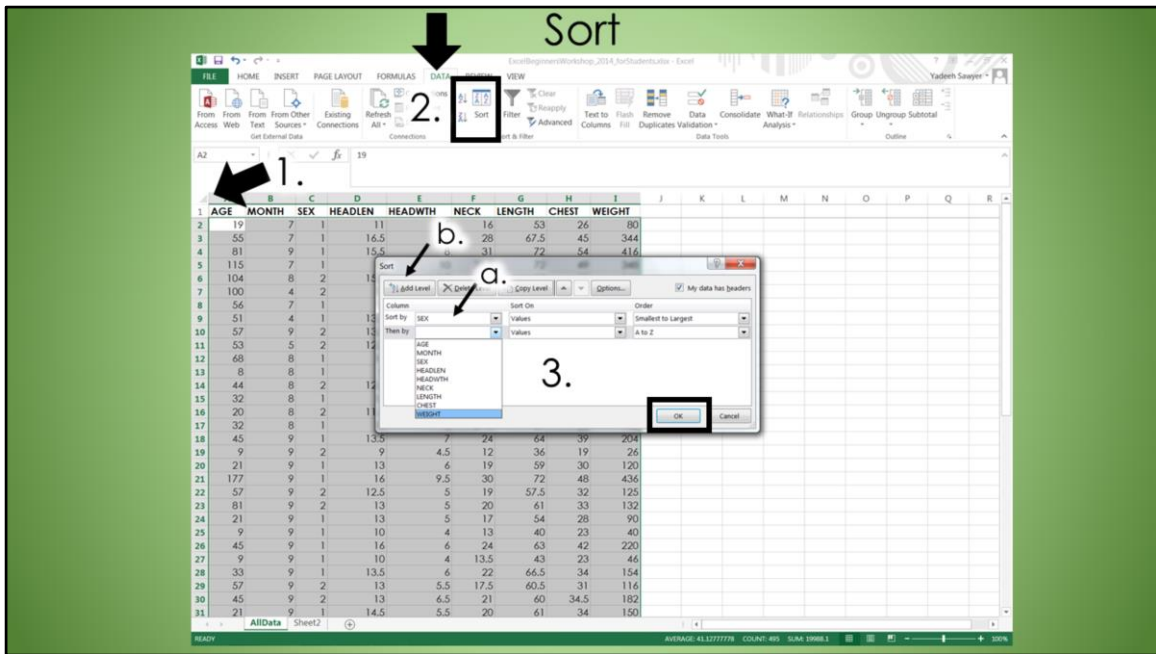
Sort

ExcelBeginnersWorkshop_2014_forStudents.xlsx - Excel

Yadeeh Sawyer

FILE HOME INSERT PAGE LAYOUT FORMULAS DATA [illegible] VIEW

From Access From Web From Text From Other Sources Existing Connections Refresh All Sort Filter Clear Reapply Advanced Text to Columns Flash Fill Remove Duplicates Data Validation Consolidate What-If Analysis Relationships Group Ungroup Subtotal

Get External Data Connections Sort & Filter Data Tools Outline

A2 $f_x$ 19

1. 2. 3. a. b.

| | A | B | C | D | E | F | G | H | I |
|---|---|---|---|---|---|---|---|---|---|
| 1 | AGE | MONTH | SEX | HEADLEN | HEADWTH | NECK | LENGTH | CHEST | WEIGHT |
| 2 | 19 | 7 | 1 | 11 | | 16 | 53 | 26 | 80 |
| 3 | 55 | 7 | 1 | 16.5 | | 28 | 67.5 | 45 | 344 |
| 4 | 81 | 9 | 1 | 15.5 | | 31 | 72 | 54 | 416 |
| 5 | 115 | 7 | 1 | | | | | | |
| 6 | 104 | 8 | 2 | 15 | | | | | |
| 7 | 100 | 4 | 2 | | | | | | |
| 8 | 56 | 7 | 1 | | | | | | |
| 9 | 51 | 4 | 1 | 13 | | | | | |
| 10 | 57 | 9 | 2 | 13 | | | | | |
| 11 | 53 | 5 | 2 | 12 | | | | | |
| 12 | 68 | 8 | 1 | | | | | | |
| 13 | 8 | 8 | 1 | | | | | | |
| 14 | 44 | 8 | 2 | 12 | | | | | |
| 15 | 32 | 8 | 1 | | | | | | |
| 16 | 20 | 8 | 2 | 11 | | | | | |
| 17 | 32 | 8 | 1 | | | | | | |
| 18 | 45 | 9 | 1 | 13.5 | 7 | 24 | 64 | 39 | 204 |
| 19 | 9 | 9 | 2 | 9 | 4.5 | 12 | 36 | 19 | 26 |
| 20 | 21 | 9 | 1 | 13 | 6 | 19 | 59 | 30 | 120 |
| 21 | 177 | 9 | 1 | 16 | 9.5 | 30 | 72 | 48 | 436 |
| 22 | 57 | 9 | 2 | 12.5 | 5 | 19 | 57.5 | 32 | 125 |
| 23 | 81 | 9 | 2 | 13 | 5 | 20 | 61 | 33 | 132 |
| 24 | 21 | 9 | 1 | 13 | 5 | 17 | 54 | 28 | 90 |
| 25 | 9 | 9 | 1 | 10 | 4 | 13 | 40 | 23 | 40 |
| 26 | 45 | 9 | 1 | 16 | 6 | 24 | 63 | 42 | 220 |
| 27 | 9 | 9 | 1 | 10 | 4 | 13.5 | 43 | 23 | 46 |
| 28 | 33 | 9 | 1 | 13.5 | 6 | 22 | 66.5 | 34 | 154 |
| 29 | 57 | 9 | 2 | 13 | 5.5 | 17.5 | 60.5 | 31 | 116 |
| 30 | 45 | 9 | 2 | 13 | 6.5 | 21 | 60 | 34.5 | 182 |
| 31 | 21 | 9 | 1 | 14.5 | 5.5 | 20 | 61 | 34 | 150 |

Sort
Add Level Delete Level Copy Level Options... My data has headers
Column Sort On Order
Sort by SEX Values Smallest to Largest
Then by Values A to Z
AGE MONTH SEX HEADLEN HEADWTH NECK LENGTH CHEST WEIGHT
OK Cancel

AllData Sheet2

READY AVERAGE: 41.12777778 COUNT: 495 SUM: 19988.1 100%